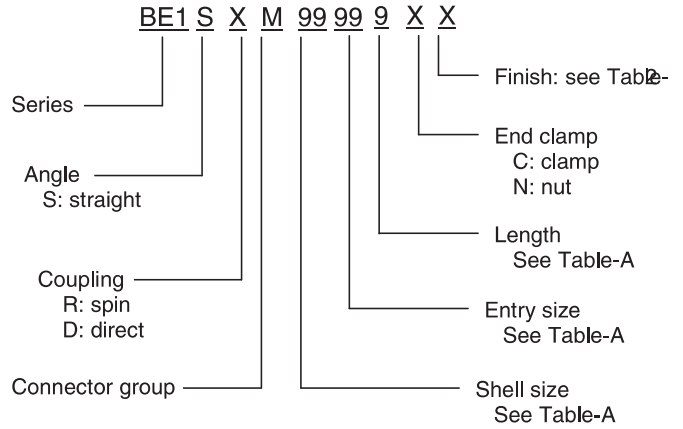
BE1 S X M 99 99 9 X X

Finish: see Table-2-

Series

End clamp
C: clamp
N: nut

Angle
S: straight

Length
See Table-A

Coupling
R: spin
D: direct

Entry size
See Table-A

Connector group

Shell size
See Table-A